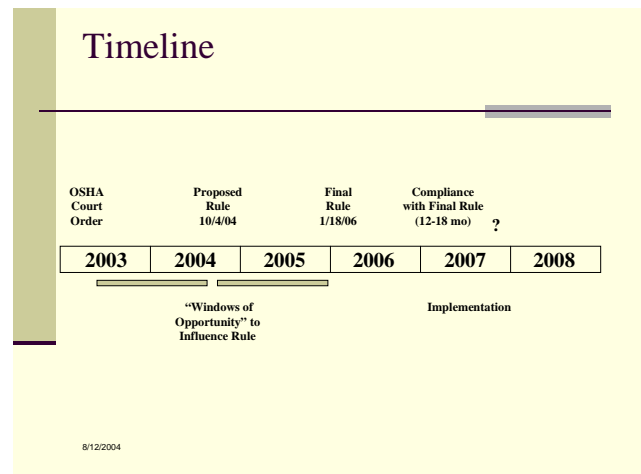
Timeline

OSHA Court Order

Proposed Rule 10/4/04

Final Rule 1/18/06

Compliance with Final Rule (12-18 mo)

?

| 2003 | 2004 | 2005 | 2006 | 2007 | 2008 |
|---|---|---|---|---|---|

"Windows of Opportunity" to Influence Rule

Implementation

8/12/2004